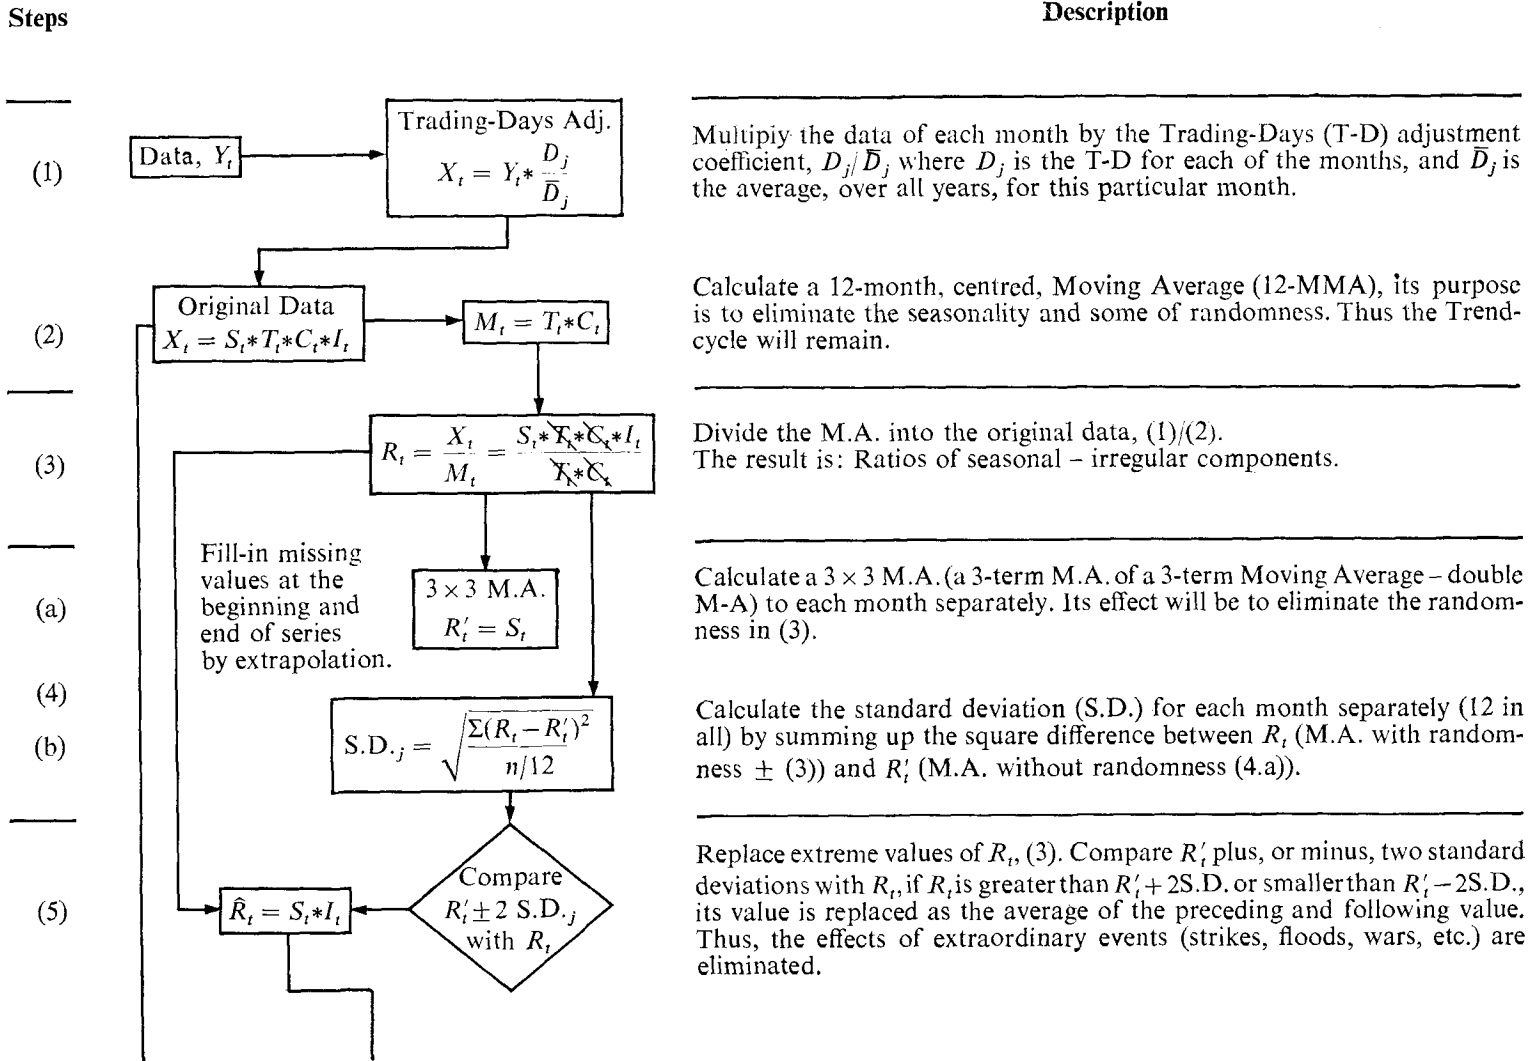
Steps

Description

(1)

Data, $Y_t$

Trading-Days Adj.
$X_t = Y_t * \frac{D_j}{\bar{D}_j}$

Multipiy the data of each month by the Trading-Days (T-D) adjustment coefficient, $D_j/\bar{D}_j$ where $D_j$ is the T-D for each of the months, and $\bar{D}_j$ is the average, over all years, for this particular month.

(2)

Original Data
$X_t = S_t * T_t * C_t * I_t$

$M_t = T_t * C_t$

Calculate a 12-month, centred, Moving Average (12-MMA), its purpose is to eliminate the seasonality and some of randomness. Thus the Trend-cycle will remain.

(3)

$R_t = \frac{X_t}{M_t} = \frac{S_t * T_t * C_t * I_t}{T_t * C_t}$

Divide the M.A. into the original data, (1)/(2).
The result is: Ratios of seasonal – irregular components.

(a)

Fill-in missing values at the beginning and end of series by extrapolation.

$3 \times 3$ M.A.
$R_t' = S_t$

Calculate a $3 \times 3$ M.A. (a 3-term M.A. of a 3-term Moving Average – double M-A) to each month separately. Its effect will be to eliminate the randomness in (3).

(4)

(b)

$S.D._j = \sqrt{\frac{\Sigma(R_t - R_t')^2}{n/12}}$

Calculate the standard deviation (S.D.) for each month separately (12 in all) by summing up the square difference between $R_t$ (M.A. with randomness $\pm$ (3)) and $R_t'$ (M.A. without randomness (4.a)).

(5)

$\hat{R}_t = S_t * I_t$

Compare $R_t' \pm 2$ S.D.$_j$ with $R_t$

Replace extreme values of $R_t$, (3). Compare $R_t'$ plus, or minus, two standard deviations with $R_t$, if $R_t$ is greater than $R_t' + 2$S.D. or smaller than $R_t' - 2$S.D., its value is replaced as the average of the preceding and following value. Thus, the effects of extraordinary events (strikes, floods, wars, etc.) are eliminated.